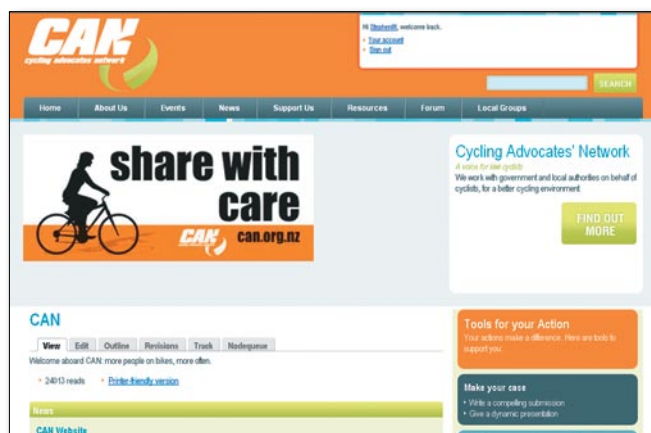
CAN
cycling advocates network

Hi Stephenlt, welcome back.
• Your account
• Sign out

SEARCH

Home | About Us | Events | News | Support Us | Resources | Forum | Local Groups

share with care
CAN can.org.nz

Cycling Advocates' Network
A voice for everyday cyclists
We work with government and local authorities on behalf of cyclists, for a better cycling environment

FIND OUT MORE

CAN

View | Edit | Outline | Revisions | Track | Nodequeue

Welcome aboard CAN: more people on bikes, more often.

• 24013 reads • Printer-friendly version

News

CAN Website

Tools for your Action
Your actions make a difference. Here are tools to support you.

Make your case
• Write a compelling submission
• Give a dynamic presentation